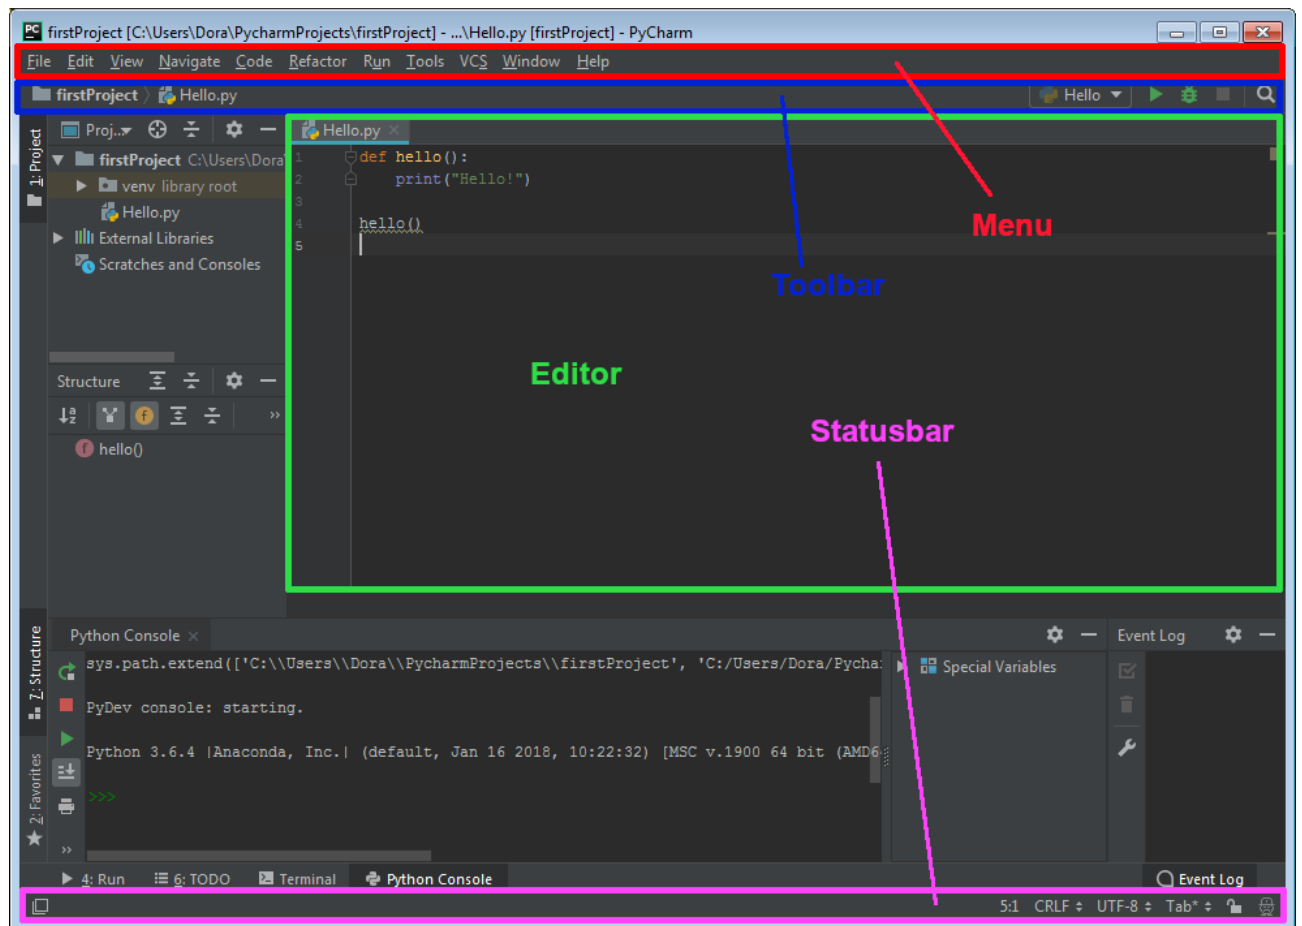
firstProject [C:\Users\Dora\PycharmProjects\firstProject] - ...\Hello.py [firstProject] - PyCharm

File Edit View Navigate Code Refactor Run Tools VCS Window Help

firstProject 〉 Hello.py

Hello

1: Project

Proj...

firstProject C:\Users\Dora

venv library root

Hello.py

External Libraries

Scratches and Consoles

Hello.py

1 def hello():
2     print("Hello!")
3
4 hello()
5

Menu

Toolbar

Editor

Statusbar

Structure

hello()

7: Structure

2: Favorites

Python Console

sys.path.extend(['C:\\Users\\Dora\\PycharmProjects\\firstProject', 'C:/Users/Dora/Pycha

PyDev console: starting.

Python 3.6.4 |Anaconda, Inc.| (default, Jan 16 2018, 10:22:32) [MSC v.1900 64 bit (AMD6

>>>

Special Variables

Event Log

4: Run 6: TODO Terminal Python Console

Event Log

5:1 CRLF UTF-8 Tab*